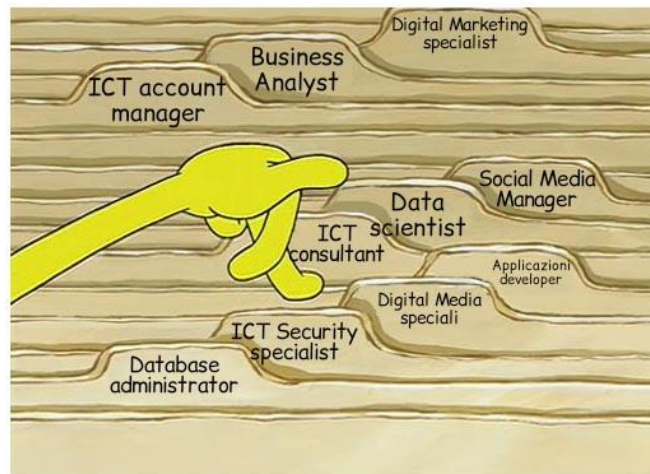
Digital Marketing specialist

Business Analyst

ICT account manager

Social Media Manager

Data scientist

ICT consultant

Applicazioni developer

Digital Media speciali

ICT Security specialist

Database administrator